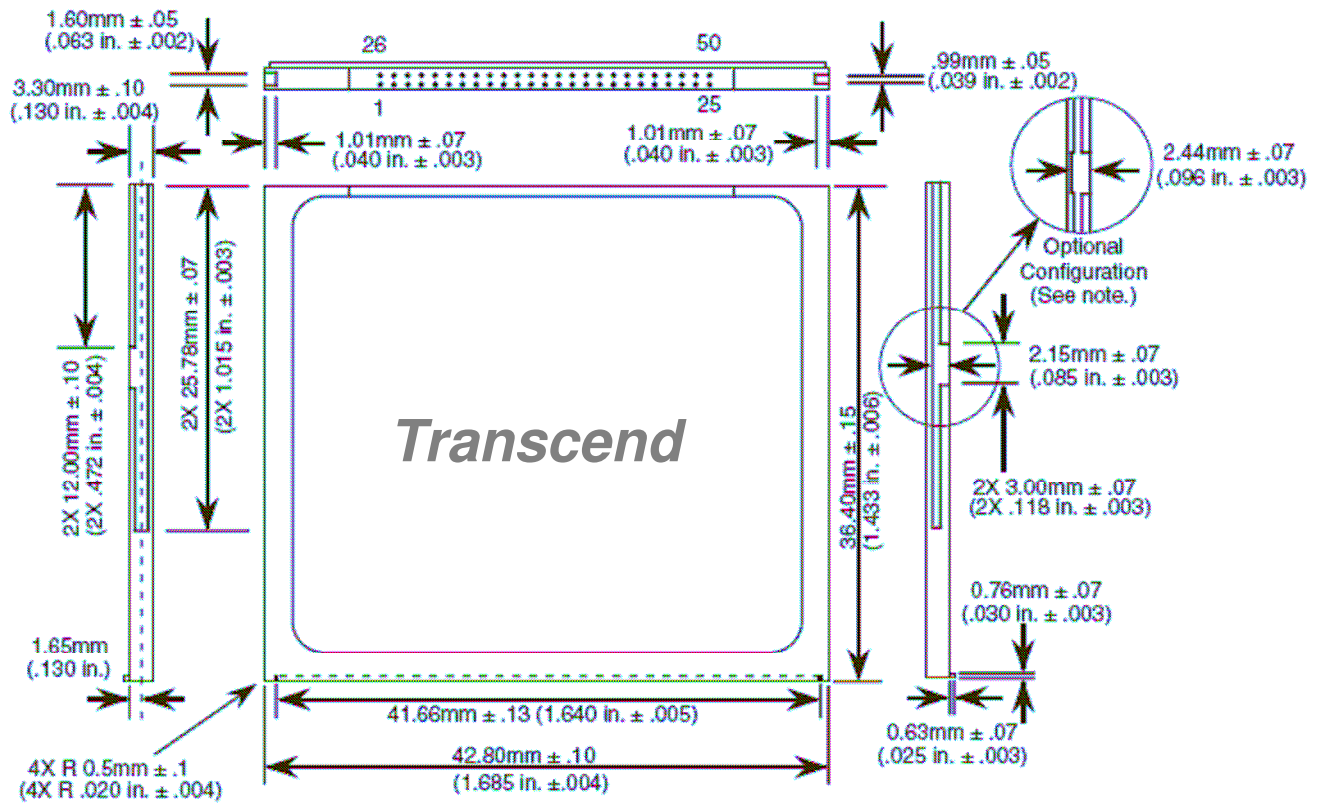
1.60mm ±.05
(.063 in. ±.002)

26

50

.99mm ±.05
(.039 in. ±.002)

3.30mm ±.10
(.130 in. ±.004)

1

25

1.01mm ±.07
(.040 in. ±.003)

1.01mm ±.07
(.040 in. ±.003)

2.44mm ±.07
(.096 in. ±.003)

Optional
Configuration
(See note.)

2X 12.00mm ±.10
(2X .472 in. ±.004)

2X 25.78mm ±.07
(2X 1.015 in. ±.003)

Transcend

36.40mm ±.15
(1.433 in. ±.006)

2.15mm ±.07
(.085 in. ±.003)

2X 3.00mm ±.07
(2X .118 in. ±.003)

0.76mm ±.07
(.030 in. ±.003)

1.65mm
(.130 in.)

41.66mm ±.13 (1.640 in. ±.005)

0.63mm ±.07
(.025 in. ±.003)

4X R 0.5mm ±.1
(4X R .020 in. ±.004)

42.80mm ±.10
(1.685 in. ±.004)